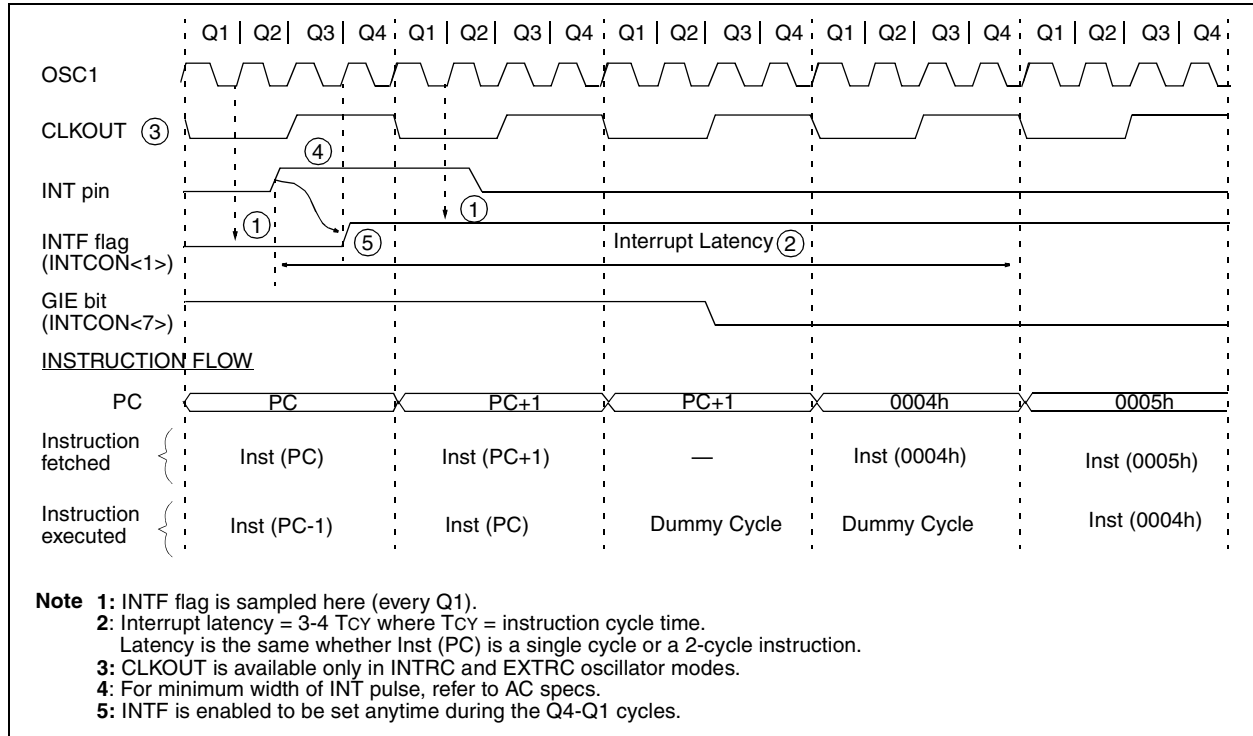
Q1 | Q2 | Q3 | Q4 | Q1 | Q2 | Q3 | Q4 | Q1 | Q2 | Q3 | Q4 | Q1 | Q2 | Q3 | Q4 | Q1 | Q2 | Q3 | Q4

OSC1

CLKOUT ③

④

INT pin

①

①

INTF flag (INTCON<1>)

⑤

Interrupt Latency ②

GIE bit (INTCON<7>)

INSTRUCTION FLOW

PC

PC

PC+1

PC+1

0004h

0005h

Instruction fetched

Inst (PC)

Inst (PC+1)

—

Inst (0004h)

Inst (0005h)

Instruction executed

Inst (PC-1)

Inst (PC)

Dummy Cycle

Dummy Cycle

Inst (0004h)

Note 1: INTF flag is sampled here (every Q1).
2: Interrupt latency = 3-4 TCY where TCY = instruction cycle time.
Latency is the same whether Inst (PC) is a single cycle or a 2-cycle instruction.
3: CLKOUT is available only in INTRC and EXTRC oscillator modes.
4: For minimum width of INT pulse, refer to AC specs.
5: INTF is enabled to be set anytime during the Q4-Q1 cycles.